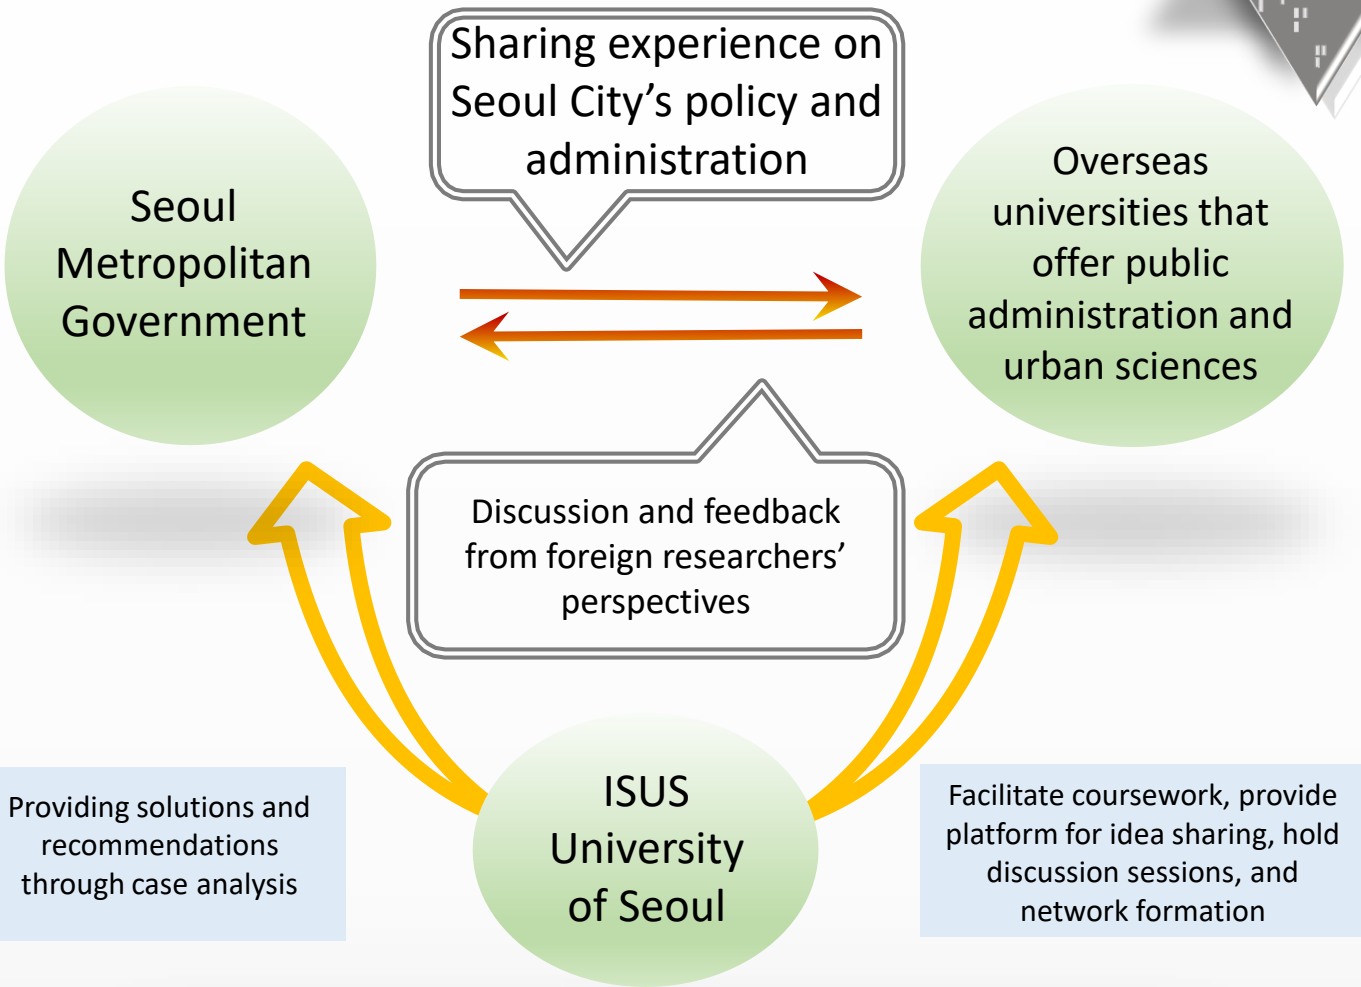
Sharing experience on Seoul City’s policy and administration

Seoul Metropolitan Government

Overseas universities that offer public administration and urban sciences

Discussion and feedback from foreign researchers’ perspectives

Providing solutions and recommendations through case analysis

ISUS University of Seoul

Facilitate coursework, provide platform for idea sharing, hold discussion sessions, and network formation